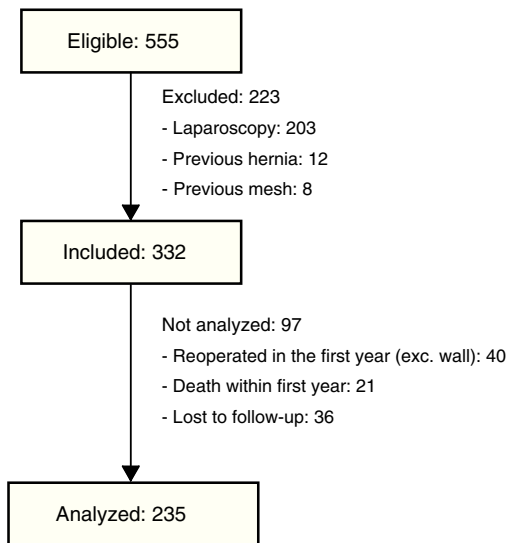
Eligible: 555

Excluded: 223
- Laparoscopy: 203
- Previous hernia: 12
- Previous mesh: 8

Included: 332

Not analyzed: 97
- Reoperated in the first year (exc. wall): 40
- Death within first year: 21
- Lost to follow-up: 36

Analyzed: 235